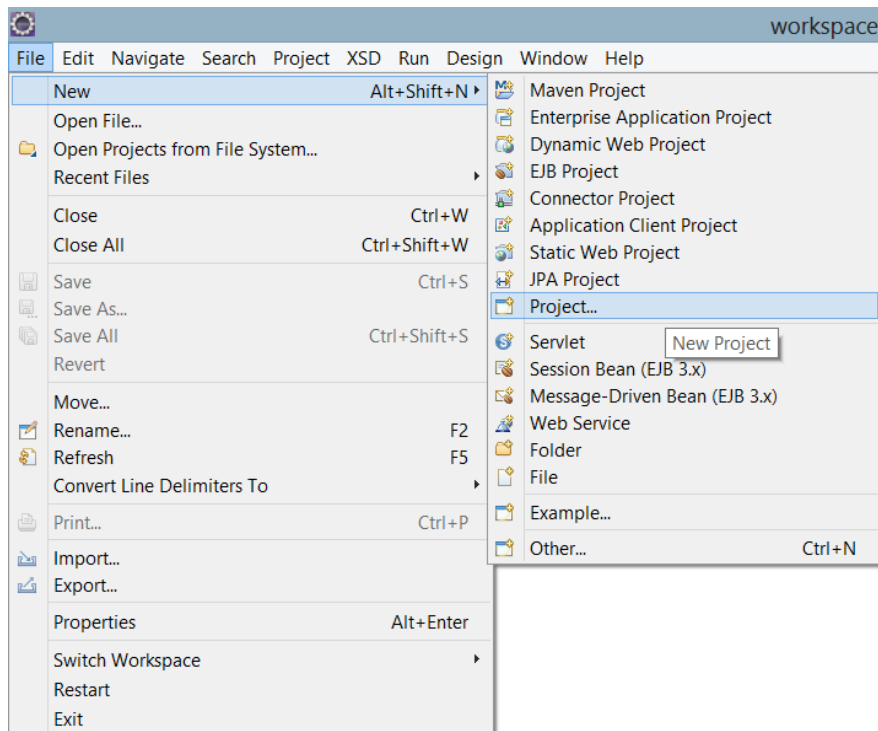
workspace

File Edit Navigate Search Project XSD Run Design Window Help

New Alt+Shift+N
Open File...
Open Projects from File System...
Recent Files
Close Ctrl+W
Close All Ctrl+Shift+W
Save Ctrl+S
Save As...
Save All Ctrl+Shift+S
Revert
Move...
Rename... F2
Refresh F5
Convert Line Delimiters To
Print... Ctrl+P
Import...
Export...
Properties Alt+Enter
Switch Workspace
Restart
Exit

Maven Project
Enterprise Application Project
Dynamic Web Project
EJB Project
Connector Project
Application Client Project
Static Web Project
JPA Project
Project...
Servlet
Session Bean (EJB 3.x)
Message-Driven Bean (EJB 3.x)
Web Service
Folder
File
Example...
Other... Ctrl+N

New Project